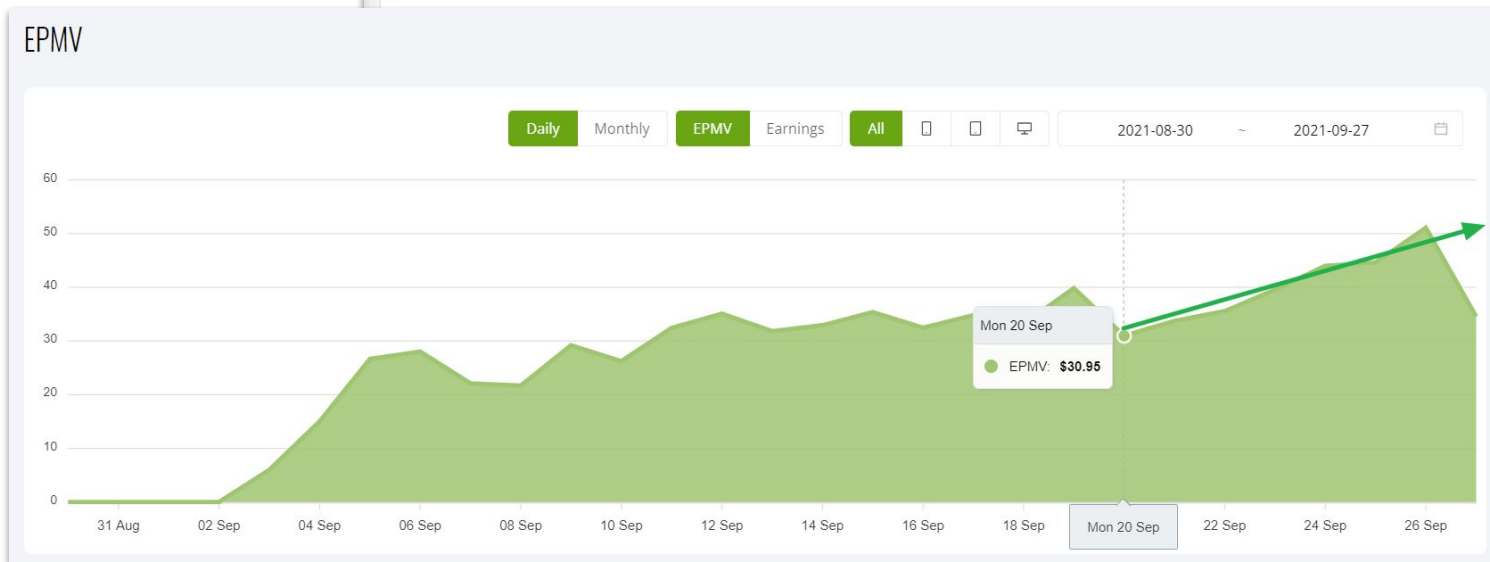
EPMV

Daily Monthly EPMV Earnings All

2021-08-30 ~ 2021-09-27

60
50
40
30
20
10
0

Mon 20 Sep
EPMV: $30.95

31 Aug 02 Sep 04 Sep 06 Sep 08 Sep 10 Sep 12 Sep 14 Sep 16 Sep 18 Sep Mon 20 Sep 22 Sep 24 Sep 26 Sep